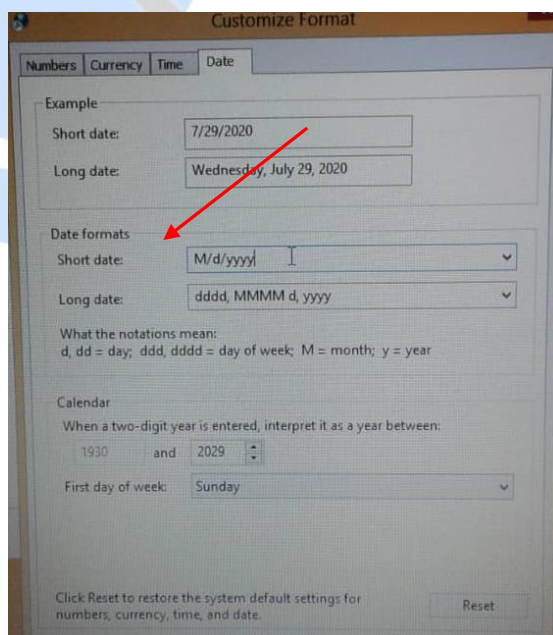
Customize Format

Numbers | Currency | Time | Date

Example
Short date: 7/29/2020
Long date: Wednesday, July 29, 2020

Date formats
Short date: M/d/yyyy
Long date: dddd, MMMM d, yyyy

What the notations mean:
d, dd = day; ddd, dddd = day of week; M = month; y = year

Calendar
When a two-digit year is entered, interpret it as a year between:
1930 and 2029

First day of week: Sunday

Click Reset to restore the system default settings for numbers, currency, time, and date.

Reset